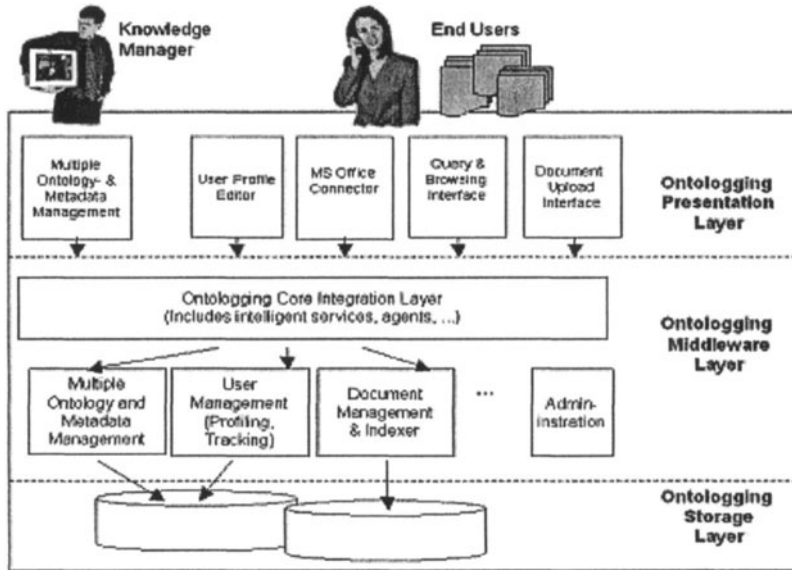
Knowledge Manager

End Users

Multiple Ontology- & Metadata Management

User Profile Editor

MS Office Connector

Query & Browsing Interface

Document Upload Interface

Ontologging Presentation Layer

Ontologging Core Integration Layer (Includes intelligent services, agents, ...)

Ontologging Middleware Layer

Multiple Ontology and Metadata Management

User Management (Profiling, Tracking)

Document Management & Indexer

...

Admin-instration

Ontologging Storage Layer